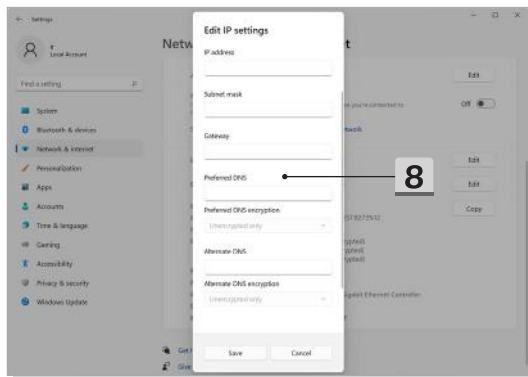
← Settings

Local Account

Find a setting

System
Bluetooth & devices
Network & internet
Personalization
Apps
Accounts
Time & language
Gaming
Accessibility
Privacy & security
Windows Update

Netw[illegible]t

Edit
Off
Edit
Edit
Copy

Edit IP settings

IP address

Subnet mask

Gateway

Preferred DNS

Preferred DNS encryption

Unencrypted only

Alternate DNS

Alternate DNS encryption

Unencrypted only

Save
Cancel

8